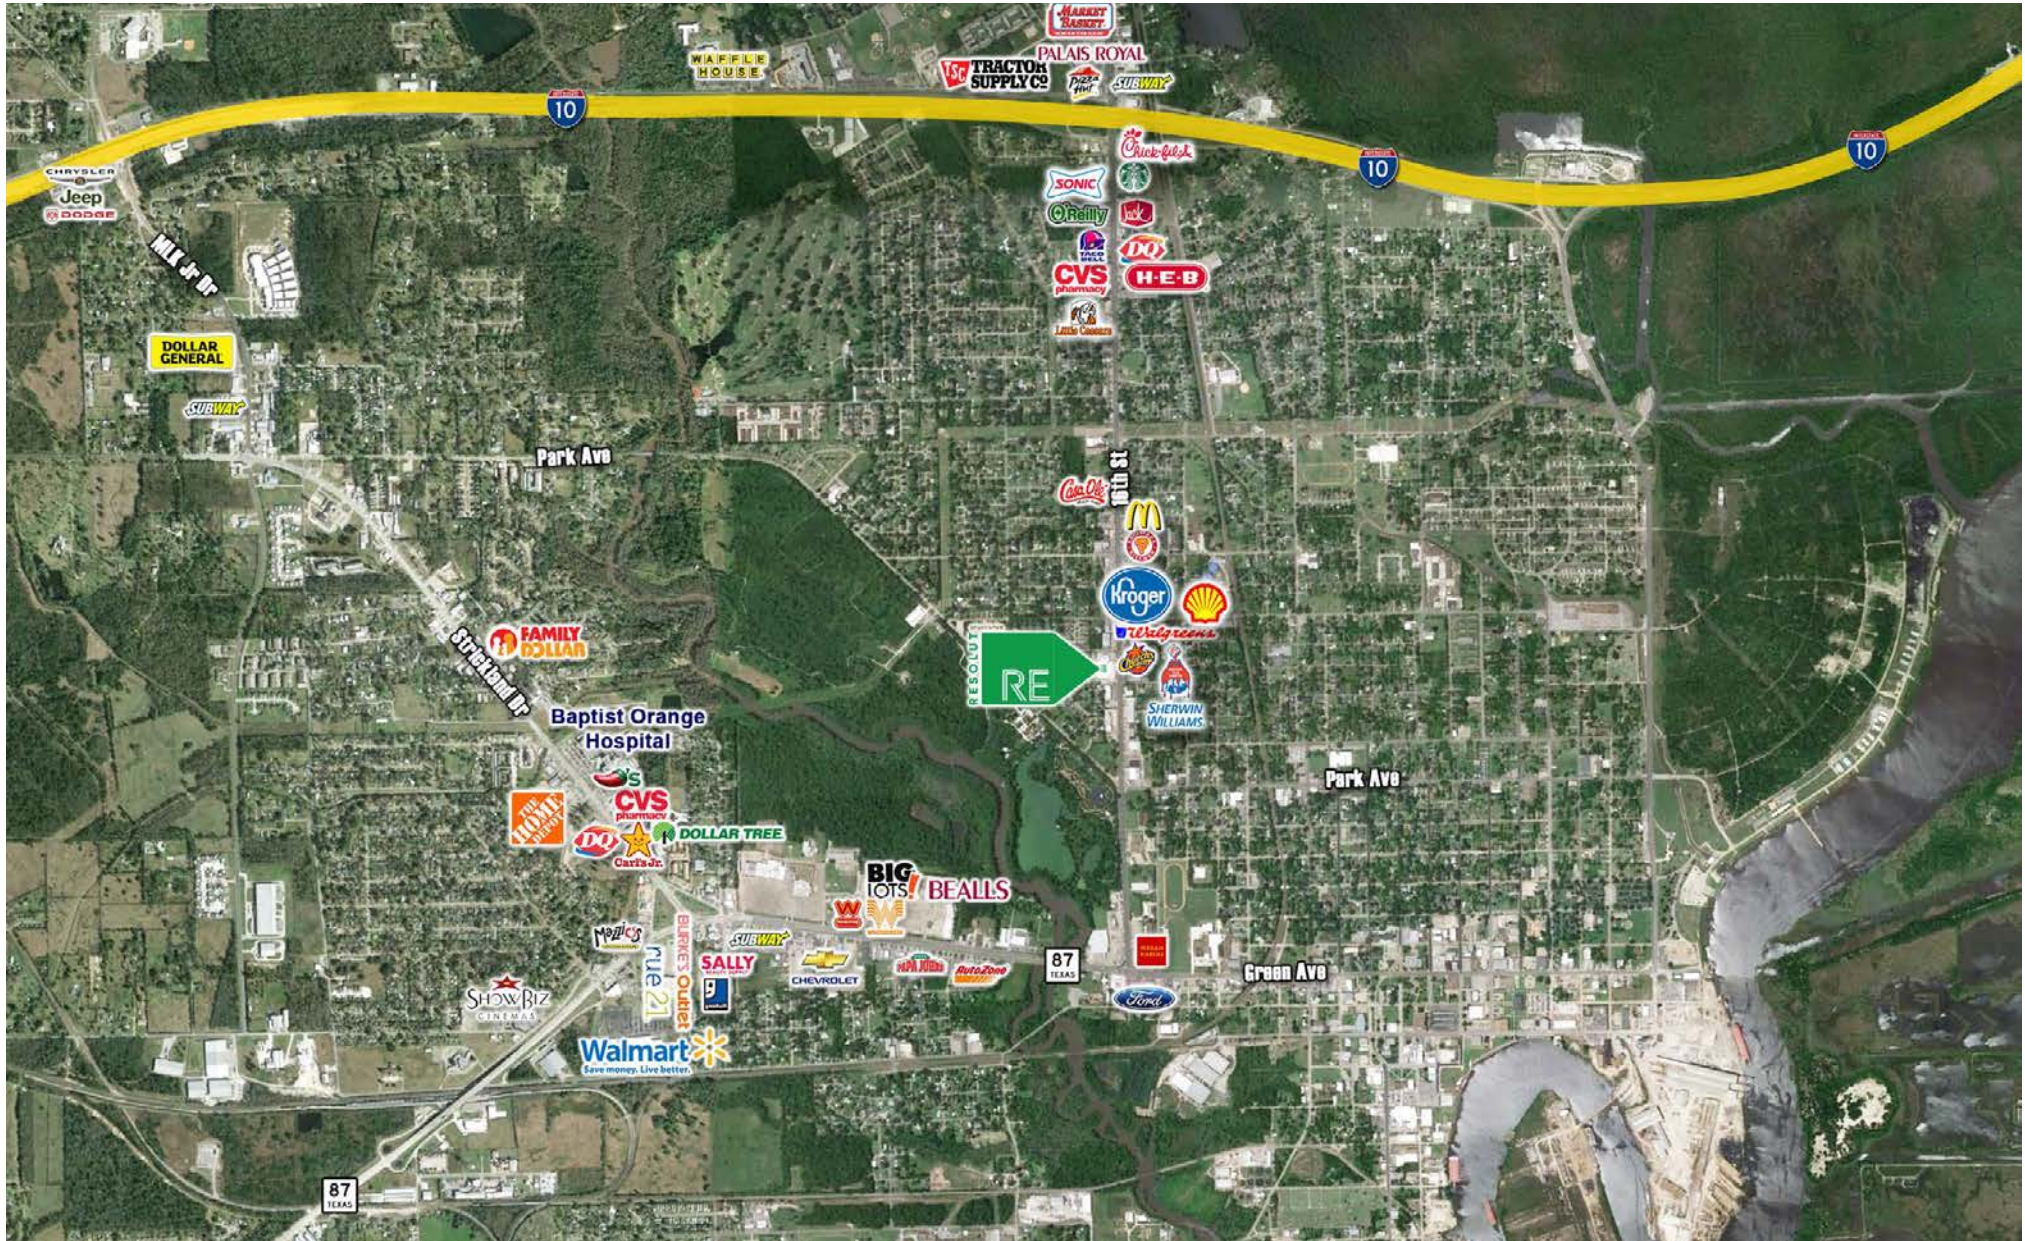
MARKET BASKET
WAFFLE HOUSE
PALAIS ROYAL
TSC TRACTOR SUPPLY CO
Pizza Hut
SUBWAY
10
10
10
CHRYSLER
Jeep
DODGE
MLK Jr Dr
Chick-fil-A
SONIC
O'Reilly
Jack
TACO BELL
DQ
CVS pharmacy
H-E-B
Little Caesars
DOLLAR GENERAL
SUBWAY
Park Ave
Casa Olé
16th St
Kroger
Walgreens
RESOLUT
RE
SHERWIN WILLIAMS
FAMILY DOLLAR
Strickland Dr
Baptist Orange Hospital
Park Ave
Chili's
CVS pharmacy
THE HOME DEPOT
DQ
Carl's Jr.
DOLLAR TREE
BIG LOTS!
BEALLS
Whataburger
Mazzio's
BURKE'S Outlet
SUBWAY
SALLY
rue 21
CHEVROLET
PAPA JOHNS
AutoZone
87 TEXAS
Green Ave
Ford
SHOWBIZ CINEMAS
Walmart
Save money. Live better.
87 TEXAS